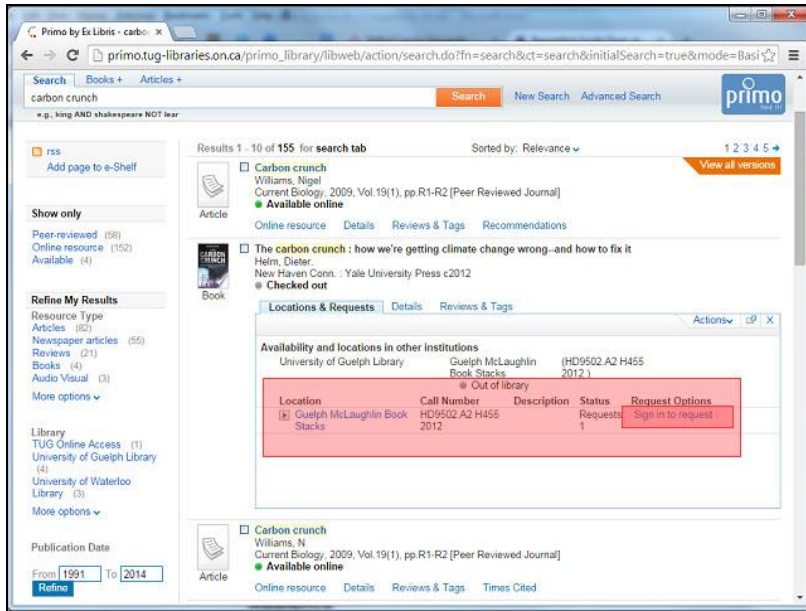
Primo by Ex Libris - carbo ×

primo.tug-libraries.on.ca/primo_library/libweb/action/search.do?fn=search&ct=search&initialSearch=true&mode=Basi

Search Books + Articles +

carbon crunch

Search New Search Advanced Search

primo

e.g., king AND shakespeare NOT lear

rss
Add page to e-Shelf

Results 1 - 10 of 155 for search tab

Sorted by: Relevance

1 2 3 4 5 →

View all versions

Carbon crunch
Williams, Nigel
Current Biology, 2009, Vol.19(1), pp.R1-R2 [Peer Reviewed Journal]
Available online

Article

Online resource Details Reviews & Tags Recommendations

Show only

Peer-reviewed (58)
Online resource (152)
Available (4)

The carbon crunch : how we're getting climate change wrong--and how to fix it
Helm, Dieter.
New Haven Conn. : Yale University Press c2012
Checked out

Book

Locations & Requests Details Reviews & Tags

Actions

Refine My Results

Resource Type
Articles (82)
Newspaper articles (55)
Reviews (21)
Books (4)
Audio Visual (3)

More options

Availability and locations in other institutions
University of Guelph Library Guelph McLaughlin Book Stacks (HD9502.A2 H455 2012 )

Out of library

| Location | Call Number | Description | Status | Request Options |
|---|---|---|---|---|
| Guelph McLaughlin Book Stacks | HD9502.A2 H455 2012 | | Requests 1 | Sign in to request |

Library
TUG Online Access (1)
University of Guelph Library (4)
University of Waterloo Library (3)

More options

Publication Date

From 1991 To 2014
Refine

Carbon crunch
Williams, N
Current Biology, 2009, Vol.19(1), pp.R1-R2 [Peer Reviewed Journal]
Available online

Article

Online resource Details Reviews & Tags Times Cited